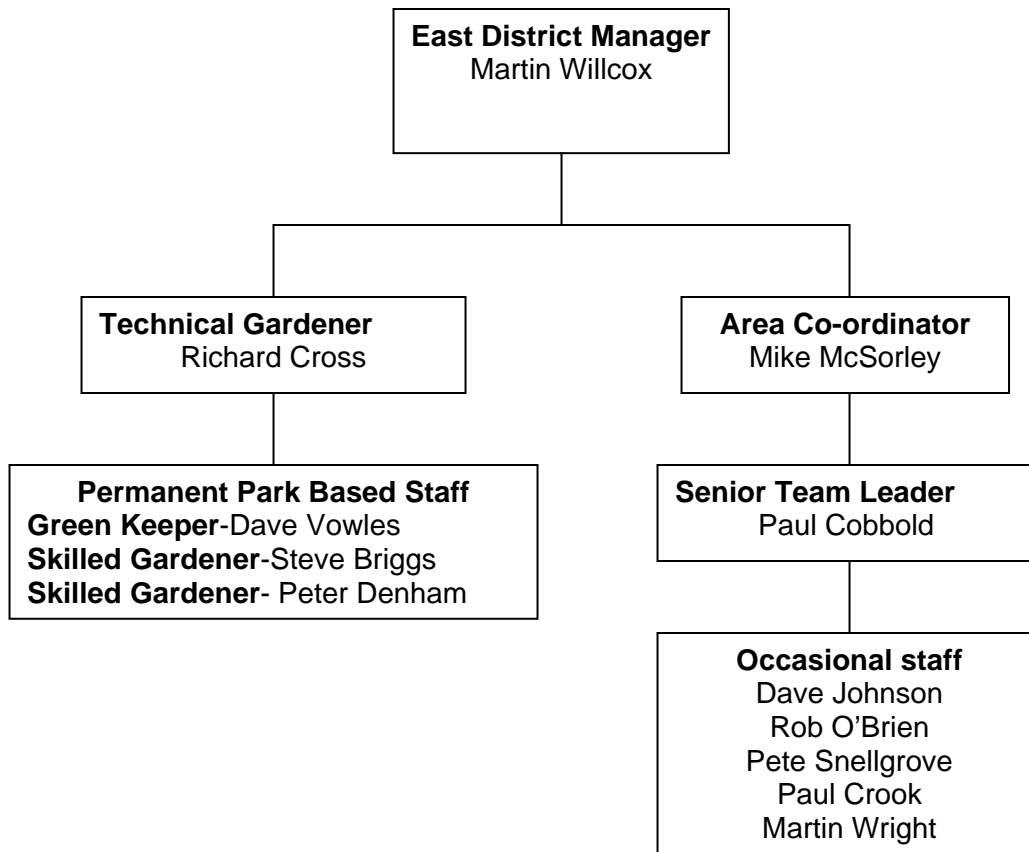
East District Manager
Martin Willcox

Technical Gardener
Richard Cross

Area Co-ordinator
Mike McSorley

Permanent Park Based Staff
Green Keeper-Dave Vowles
Skilled Gardener-Steve Briggs
Skilled Gardener- Peter Denham

Senior Team Leader
Paul Cobbold

Occasional staff
Dave Johnson
Rob O'Brien
Pete Snellgrove
Paul Crook
Martin Wright